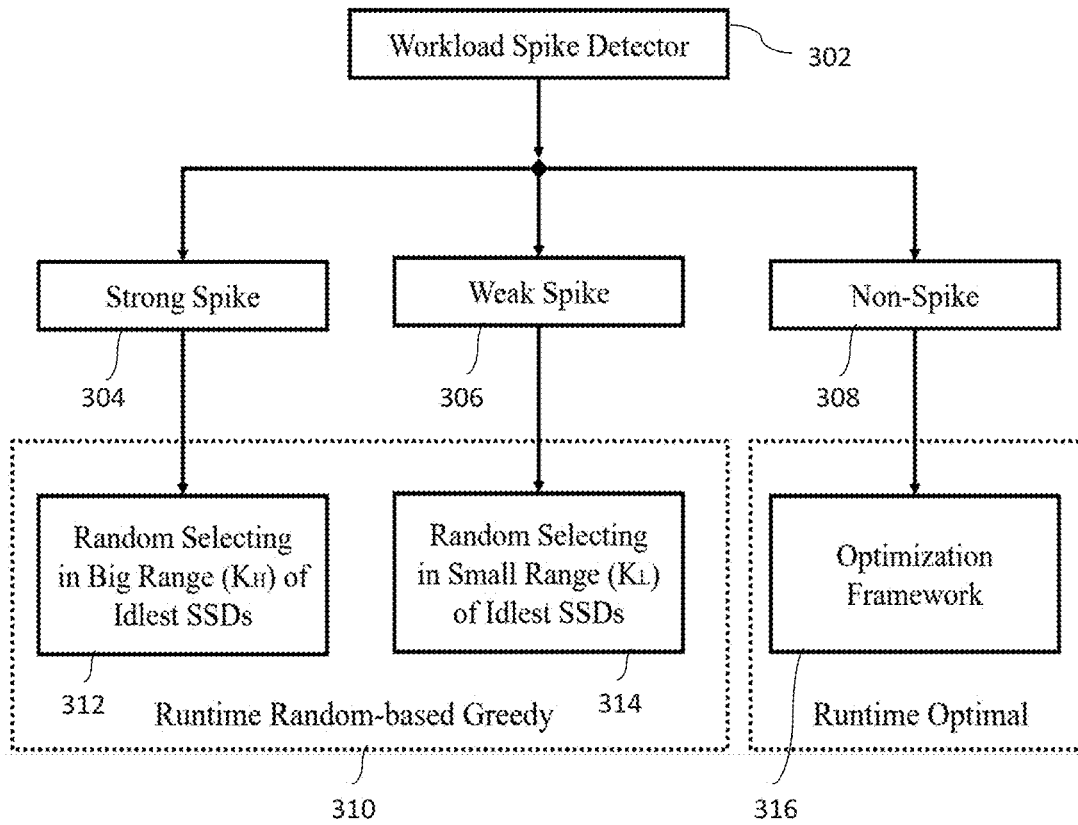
Workload Spike Detector

302

Strong Spike

Weak Spike

Non-Spike

304

306

308

Random Selecting in Big Range ($K_H$) of Idlest SSDs

Random Selecting in Small Range ($K_L$) of Idlest SSDs

Optimization Framework

312

Runtime Random-based Greedy

314

Runtime Optimal

310

316